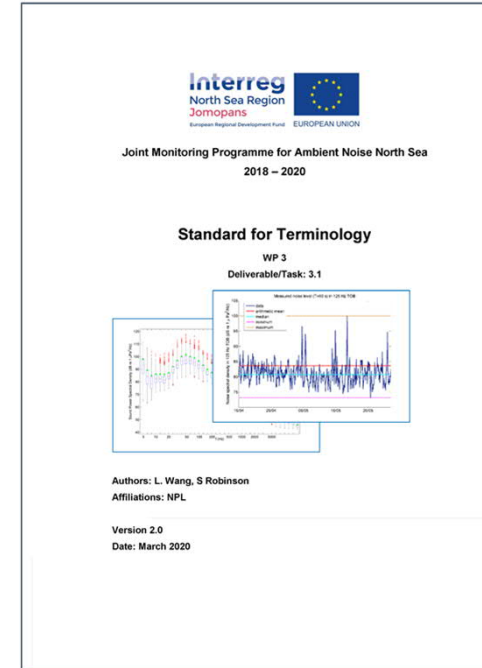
Interreg
North Sea Region
Jomopans
European Regional Development Fund
EUROPEAN UNION

Joint Monitoring Programme for Ambient Noise North Sea
2018 – 2020

Standard for Terminology

WP 3
Deliverable/Task: 3.1

Measured noise level (T-63 to 125 Hz TOB)
data
arithmetic mean
median
minimum
maximum

Authors: L. Wang, S Robinson
Affiliations: NPL

Version 2.0
Date: March 2020